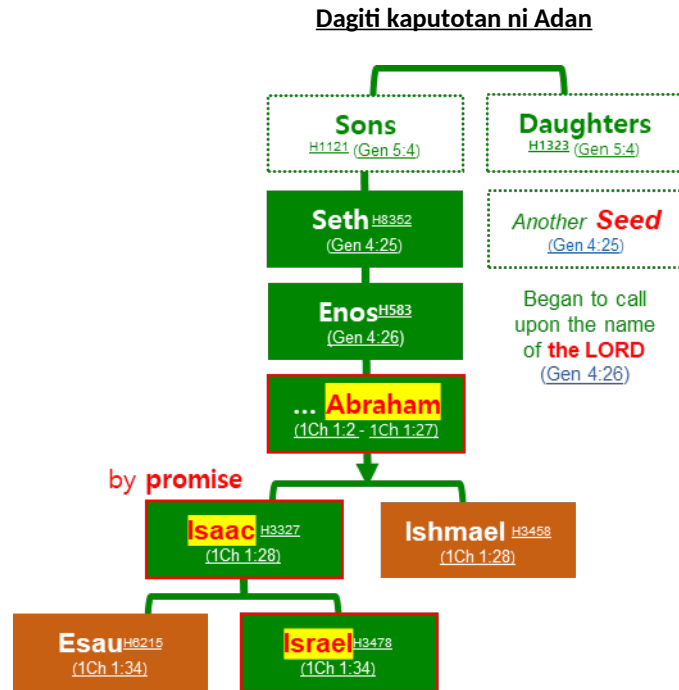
Dagiti kaputotan ni Adan

Sons
H1121 (Gen 5:4)

Daughters
H1323 (Gen 5:4)

Seth H8352
(Gen 4:25)

Another Seed
(Gen 4:25)

Enos H583
(Gen 4:26)

Began to call upon the name of the LORD
(Gen 4:26)

... Abraham
(1Ch 1:2 - 1Ch 1:27)

by promise

Isaac H3327
(1Ch 1:28)

Ishmael H3458
(1Ch 1:28)

Esau H6215
(1Ch 1:34)

Israel H3478
(1Ch 1:34)